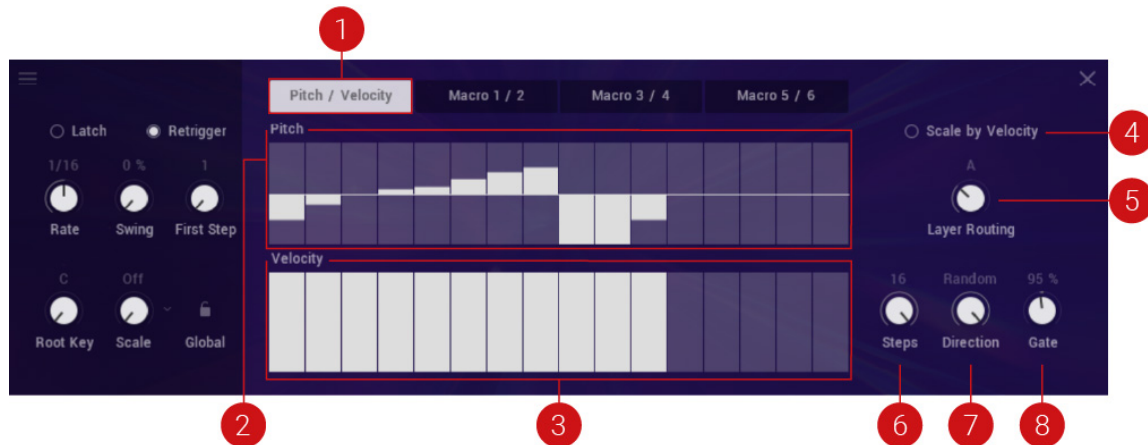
1

Pitch / Velocity
Macro 1 / 2
Macro 3 / 4
Macro 5 / 6

Latch
Retrigger

1/16
Rate
0 %
Swing
1
First Step

C
Root Key
Off
Scale
Global

Pitch

Velocity

Scale by Velocity
4

A
Layer Routing
5

16
Steps
Random
Direction
95 %
Gate

2
3
6
7
8